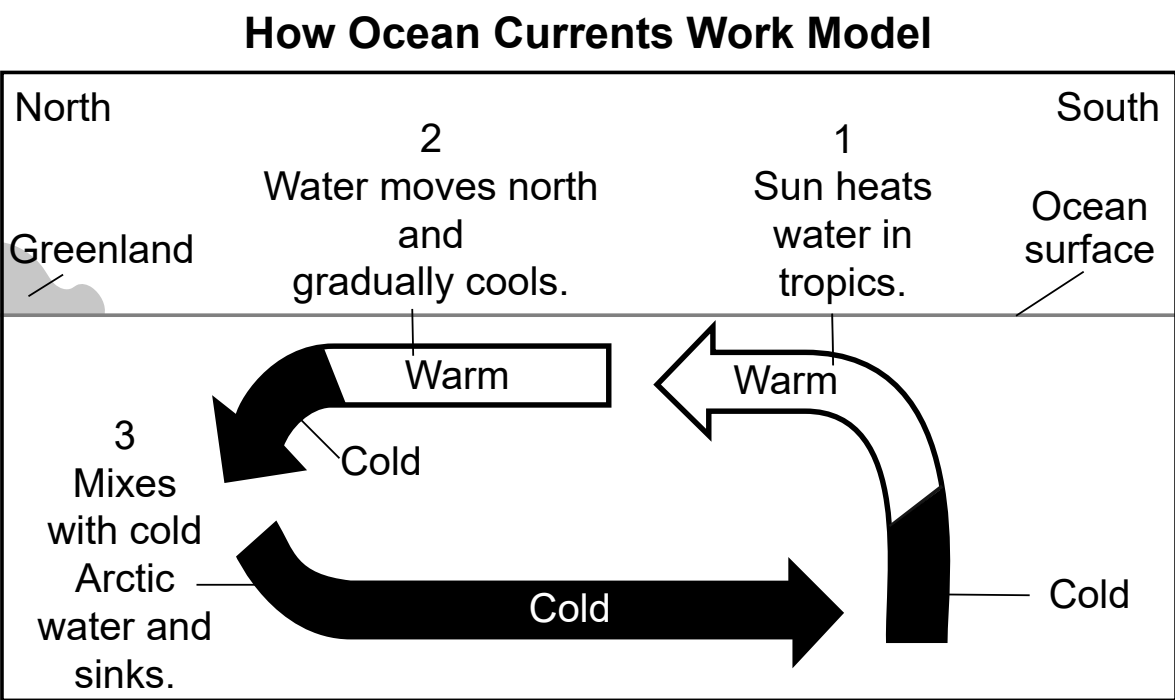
How Ocean Currents Work Model

North

South

2
Water moves north and gradually cools.

1
Sun heats water in tropics.

Ocean surface

Greenland

Warm

Warm

3
Mixes with cold Arctic water and sinks.

Cold

Cold

Cold